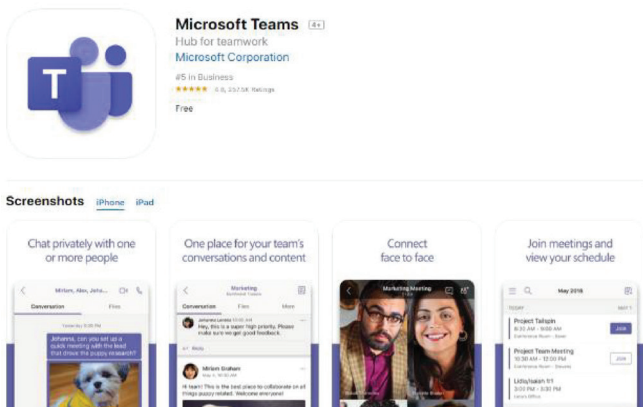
T

Microsoft Teams 4+

Hub for teamwork

Microsoft Corporation

#5 in Business

★★★★★ 4.8, 237.5K Ratings

Free

Screenshots iPhone iPad

Chat privately with one or more people

Miriam, Alex, Joha...

Conversation Files

Tuesday 9:05 PM

Johanna, can you set up a quick meeting with the lead that drove the puppy research?

One place for your team's conversations and content

Marketing

Conversation Files More

Johanna Lorenz

Hey, this is a super high priority. Please make sure we get good feedback.

Reply

Miriam Graham

Hi team! This is the best place to collaborate on all things puppy related. Welcome everyone!

Connect face to face

Marketing Meeting

Join meetings and view your schedule

May 2018

TODAY

Project Tailspin

8:30 AM - 9:00 AM

Join

Project Team Meeting

10:30 AM - 12:00 PM

Join

Lidia/Isaiah 1/1

3:00 PM - 3:30 PM